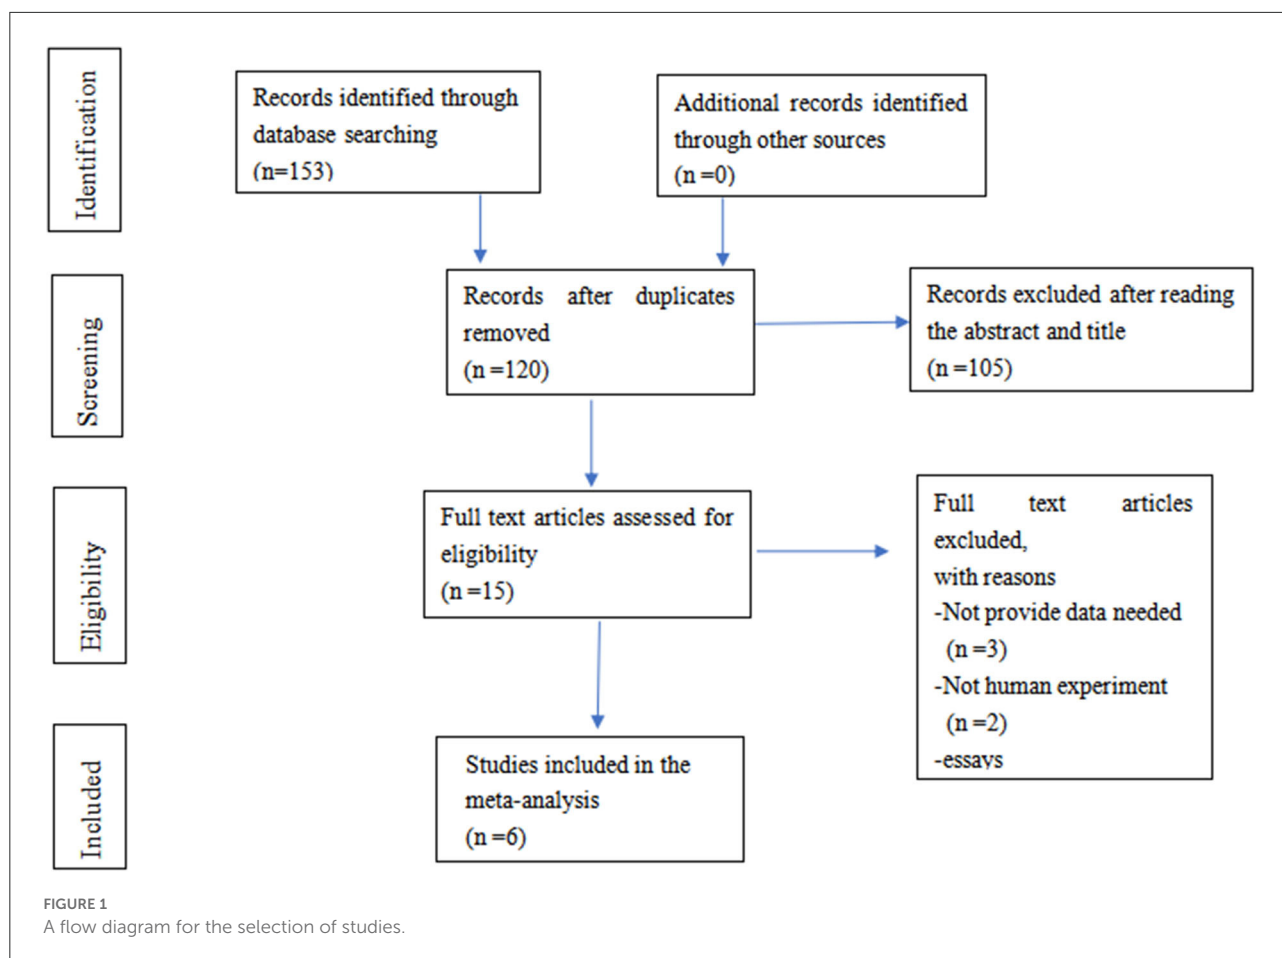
Identification

Records identified through database searching (n=153)

Additional records identified through other sources (n =0)

Screening

Records after duplicates removed (n =120)

Records excluded after reading the abstract and title (n =105)

Eligibility

Full text articles assessed for eligibility (n =15)

Full text articles excluded, with reasons
-Not provide data needed (n =3)
-Not human experiment (n =2)
-essays

Included

Studies included in the meta-analysis (n =6)

FIGURE 1
A flow diagram for the selection of studies.